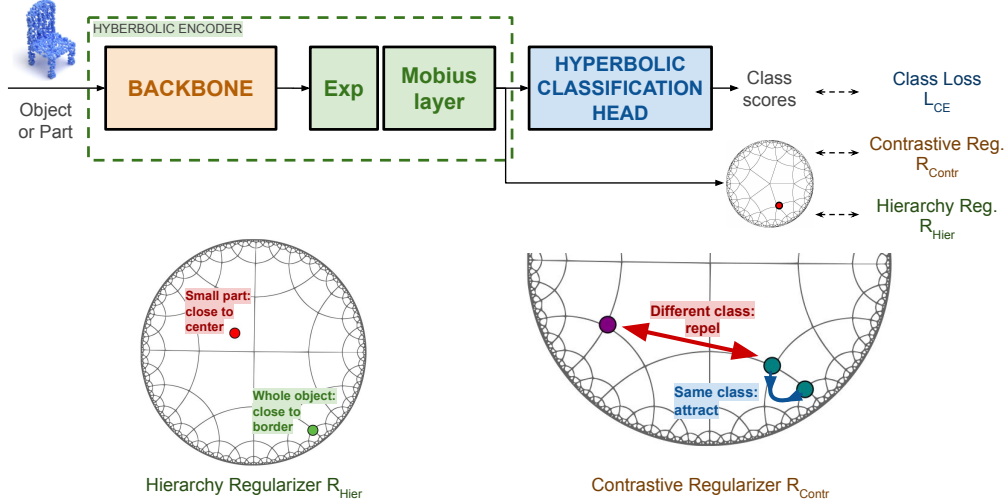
HYPERBOLIC ENCODER

Object or Part

BACKBONE

Exp

Mobius layer

HYPERBOLIC CLASSIFICATION HEAD

Class scores

Class Loss $L_{CE}$

Contrastive Reg. $R_{Contr}$

Hierarchy Reg. $R_{Hier}$

Small part: close to center

Whole object: close to border

Different class: repel

Same class: attract

Hierarchy Regularizer $R_{Hier}$

Contrastive Regularizer $R_{Contr}$